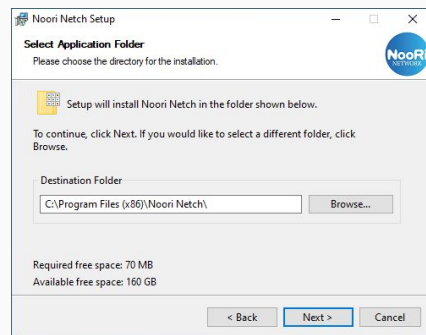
Noori Netch Setup

Select Application Folder
Please choose the directory for the installation.

NooR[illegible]
NETWORK

Setup will install Noori Netch in the folder shown below.

To continue, click Next. If you would like to select a different folder, click Browse.

Destination Folder
C:\Program Files (x86)\Noori Netch\
Browse...

Required free space: 70 MB
Available free space: 160 GB

< Back
Next >
Cancel